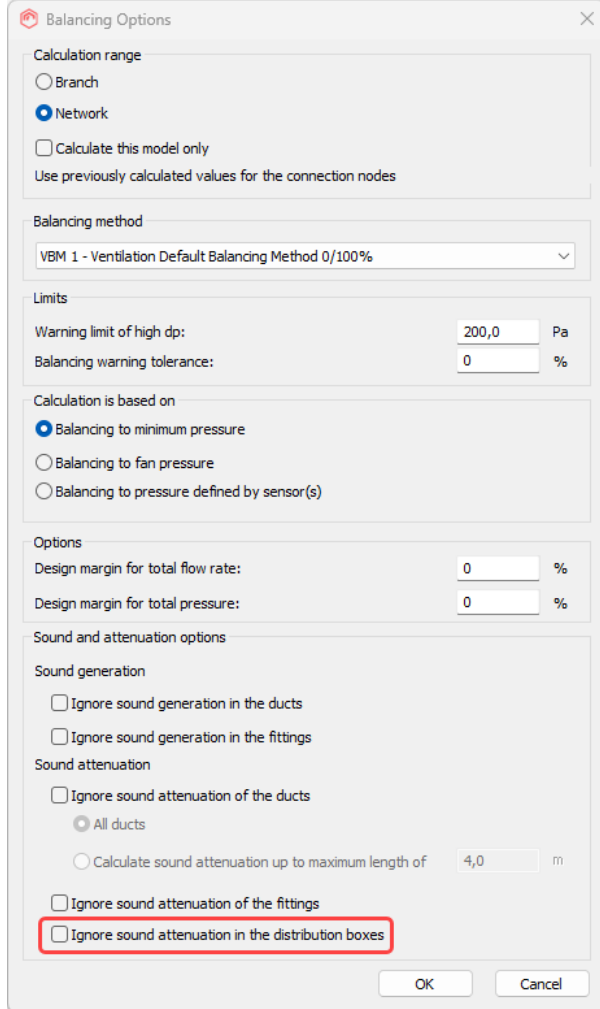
Balancing Options

Calculation range
Branch
Network
Calculate this model only
Use previously calculated values for the connection nodes

Balancing method
VBM 1 - Ventilation Default Balancing Method 0/100%

Limits
Warning limit of high dp: 200,0 Pa
Balancing warning tolerance: 0 %

Calculation is based on
Balancing to minimum pressure
Balancing to fan pressure
Balancing to pressure defined by sensor(s)

Options
Design margin for total flow rate: 0 %
Design margin for total pressure: 0 %

Sound and attenuation options
Sound generation
Ignore sound generation in the ducts
Ignore sound generation in the fittings
Sound attenuation
Ignore sound attenuation of the ducts
All ducts
Calculate sound attenuation up to maximum length of 4,0 m
Ignore sound attenuation of the fittings
Ignore sound attenuation in the distribution boxes

OK Cancel